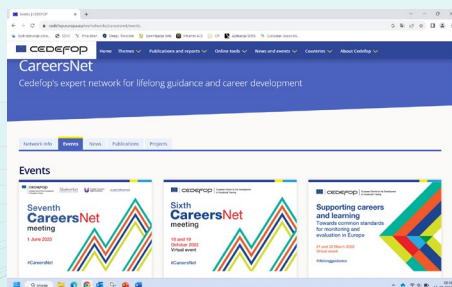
cedefop

Home Themes Publications and reports Online tools News and events Countries About Cedefop

CareersNet

Cedefop's expert network for lifelong guidance and career development

Network info Events News Publications Projects

Events

CEDEFOP

Seventh CareersNet meeting

1 June 2023

#CareersNet

Sixth CareersNet meeting

18 and 19 October 2022 Virtual event

#CareersNet

CEDEFOP

Supporting careers and learning

Towards common standards for monitoring and evaluation in Europe

Virtual event

#lifelongguidance